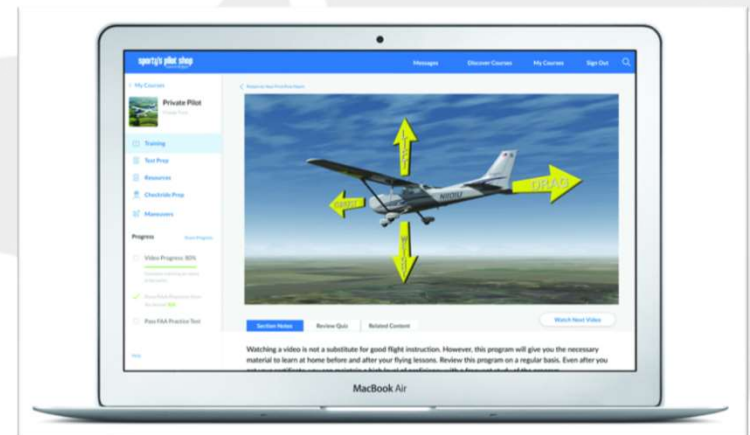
sporty's pilot shop

Messages Discover Courses My Courses Sign Out

< My Courses

Private Pilot

Training

Test Prep

Resources

Checkride Prep

Maneuvers

Progress

Video Progress: 80%

Pass FAA Practice Test

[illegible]

LIFT

THRUST

DRAG

WEIGHT

Section Notes Review Quiz Related Content

Watch Next Video

Watching a video is not a substitute for good flight instruction. However, this program will give you the necessary material to learn at home before and after your flying lessons. Review this program on a regular basis. Even after you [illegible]

MacBook Air